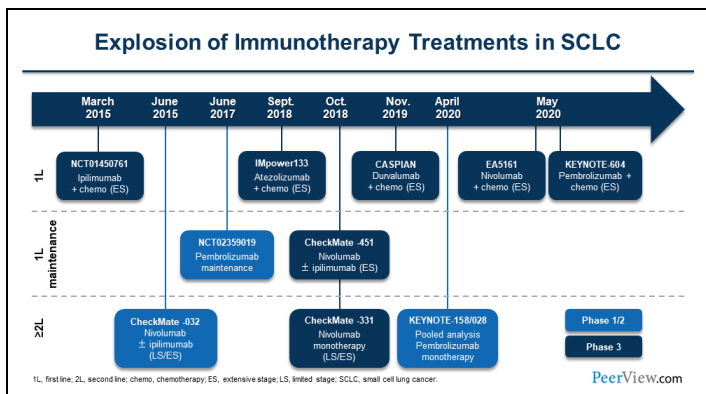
Explosion of Immunotherapy Treatments in SCLC

March 2015
June 2015
June 2017
Sept. 2018
Oct. 2018
Nov. 2019
April 2020
May 2020

1L

NCT01450761
Ipilimumab + chemo (ES)

IMpower133
Atezolizumab + chemo (ES)

CASPIAN
Durvalumab + chemo (ES)

EA5161
Nivolumab + chemo (ES)

KEYNOTE-604
Pembrolizumab + chemo (ES)

1L maintenance

NCT02359019
Pembrolizumab maintenance

CheckMate -451
Nivolumab ± ipilimumab (ES)

≥2L

CheckMate -032
Nivolumab ± ipilimumab (LS/ES)

CheckMate -331
Nivolumab monotherapy (LS/ES)

KEYNOTE-158/028
Pooled analysis
Pembrolizumab monotherapy

Phase 1/2
Phase 3

1L, first line; 2L, second line; chemo, chemotherapy; ES, extensive stage; LS, limited stage; SCLC, small cell lung cancer.

PeerView.com